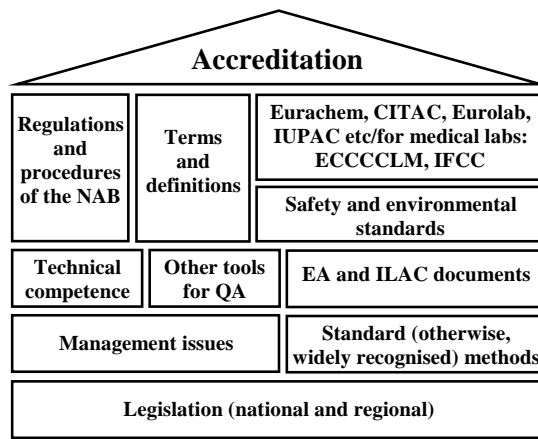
Accreditation

Regulations and procedures of the NAB

Terms and definitions

Eurachem, CITAC, Eurolab, IUPAC etc/for medical labs: ECCCCLM, IFCC

Safety and environmental standards

Technical competence

Other tools for QA

EA and ILAC documents

Management issues

Standard (otherwise, widely recognised) methods

Legislation (national and regional)